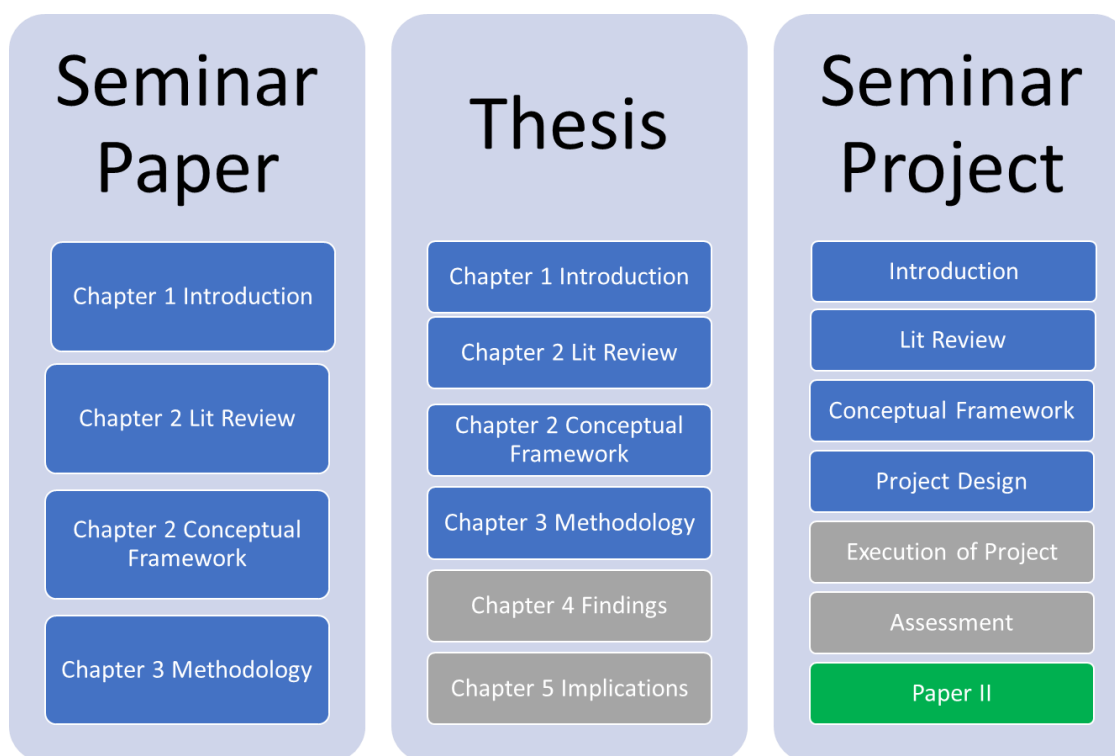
Seminar Paper

Chapter 1 Introduction

Chapter 2 Lit Review

Chapter 2 Conceptual Framework

Chapter 3 Methodology

Thesis

Chapter 1 Introduction

Chapter 2 Lit Review

Chapter 2 Conceptual Framework

Chapter 3 Methodology

Chapter 4 Findings

Chapter 5 Implications

Seminar Project

Introduction

Lit Review

Conceptual Framework

Project Design

Execution of Project

Assessment

Paper II